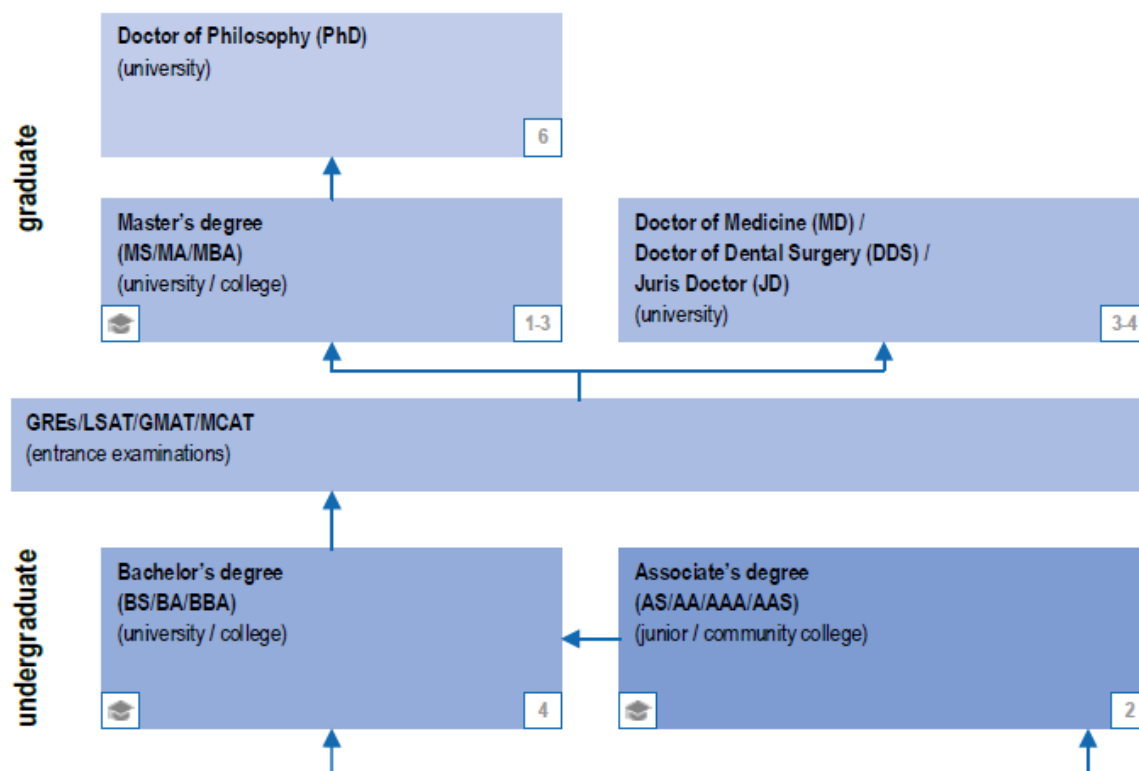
graduate

Doctor of Philosophy (PhD)
(university)
6

Master's degree
(MS/MA/MBA)
(university / college)
1-3

Doctor of Medicine (MD) /
Doctor of Dental Surgery (DDS) /
Juris Doctor (JD)
(university)
3-4

GREs/LSAT/GMAT/MCAT
(entrance examinations)

undergraduate

Bachelor's degree
(BS/BA/BBA)
(university / college)
4

Associate's degree
(AS/AA/AAA/AAS)
(junior / community college)
2